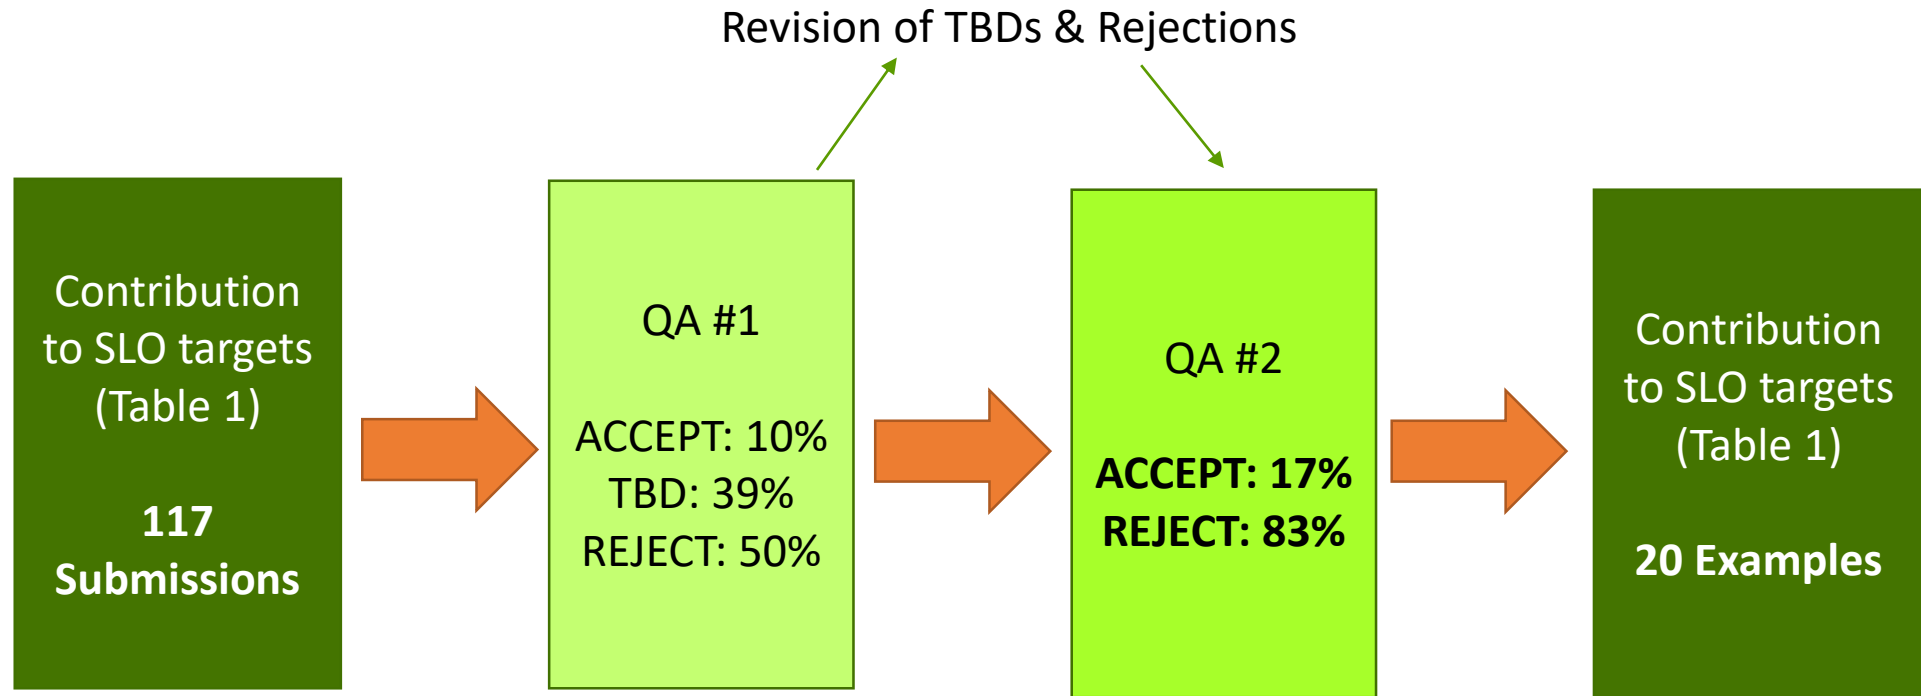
Revision of TBDs & Rejections

Contribution to SLO targets (Table 1)

117 Submissions

QA #1

ACCEPT: 10%
TBD: 39%
REJECT: 50%

QA #2

ACCEPT: 17%
REJECT: 83%

Contribution to SLO targets (Table 1)

20 Examples